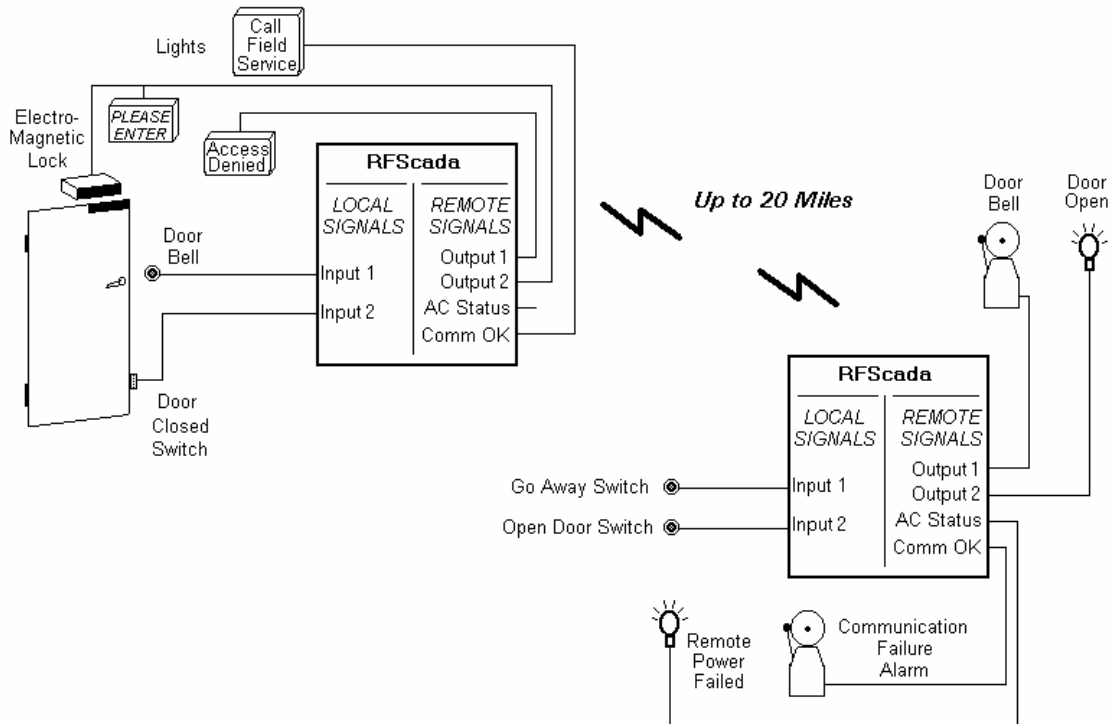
Lights

Call Field Service

PLEASE ENTER

Electro-Magnetic Lock

Access Denied

RFScada

LOCAL SIGNALS

REMOTE SIGNALS

Door Bell

Input 1

Input 2

Output 1

Output 2

AC Status

Comm OK

Door Closed Switch

Up to 20 Miles

Door Bell

Door Open

RFScada

LOCAL SIGNALS

REMOTE SIGNALS

Output 1

Output 2

AC Status

Comm OK

Go Away Switch

Input 1

Open Door Switch

Input 2

Remote Power Failed

Communication Failure Alarm